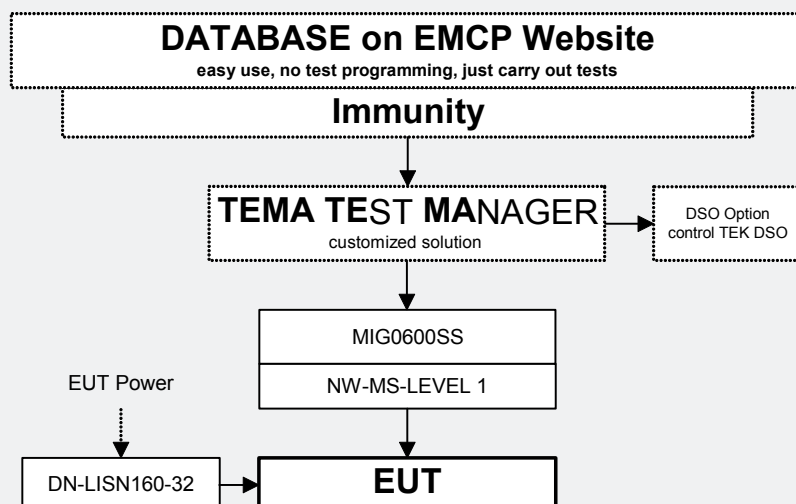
DATABASE on EMCP Website

easy use, no test programming, just carry out tests

Immunity

TEMA TEST MANAGER

customized solution

DSO Option
control TEK DSO

MIG0600SS

NW-MS-LEVEL 1

EUT Power

DN-LISN160-32

EUT